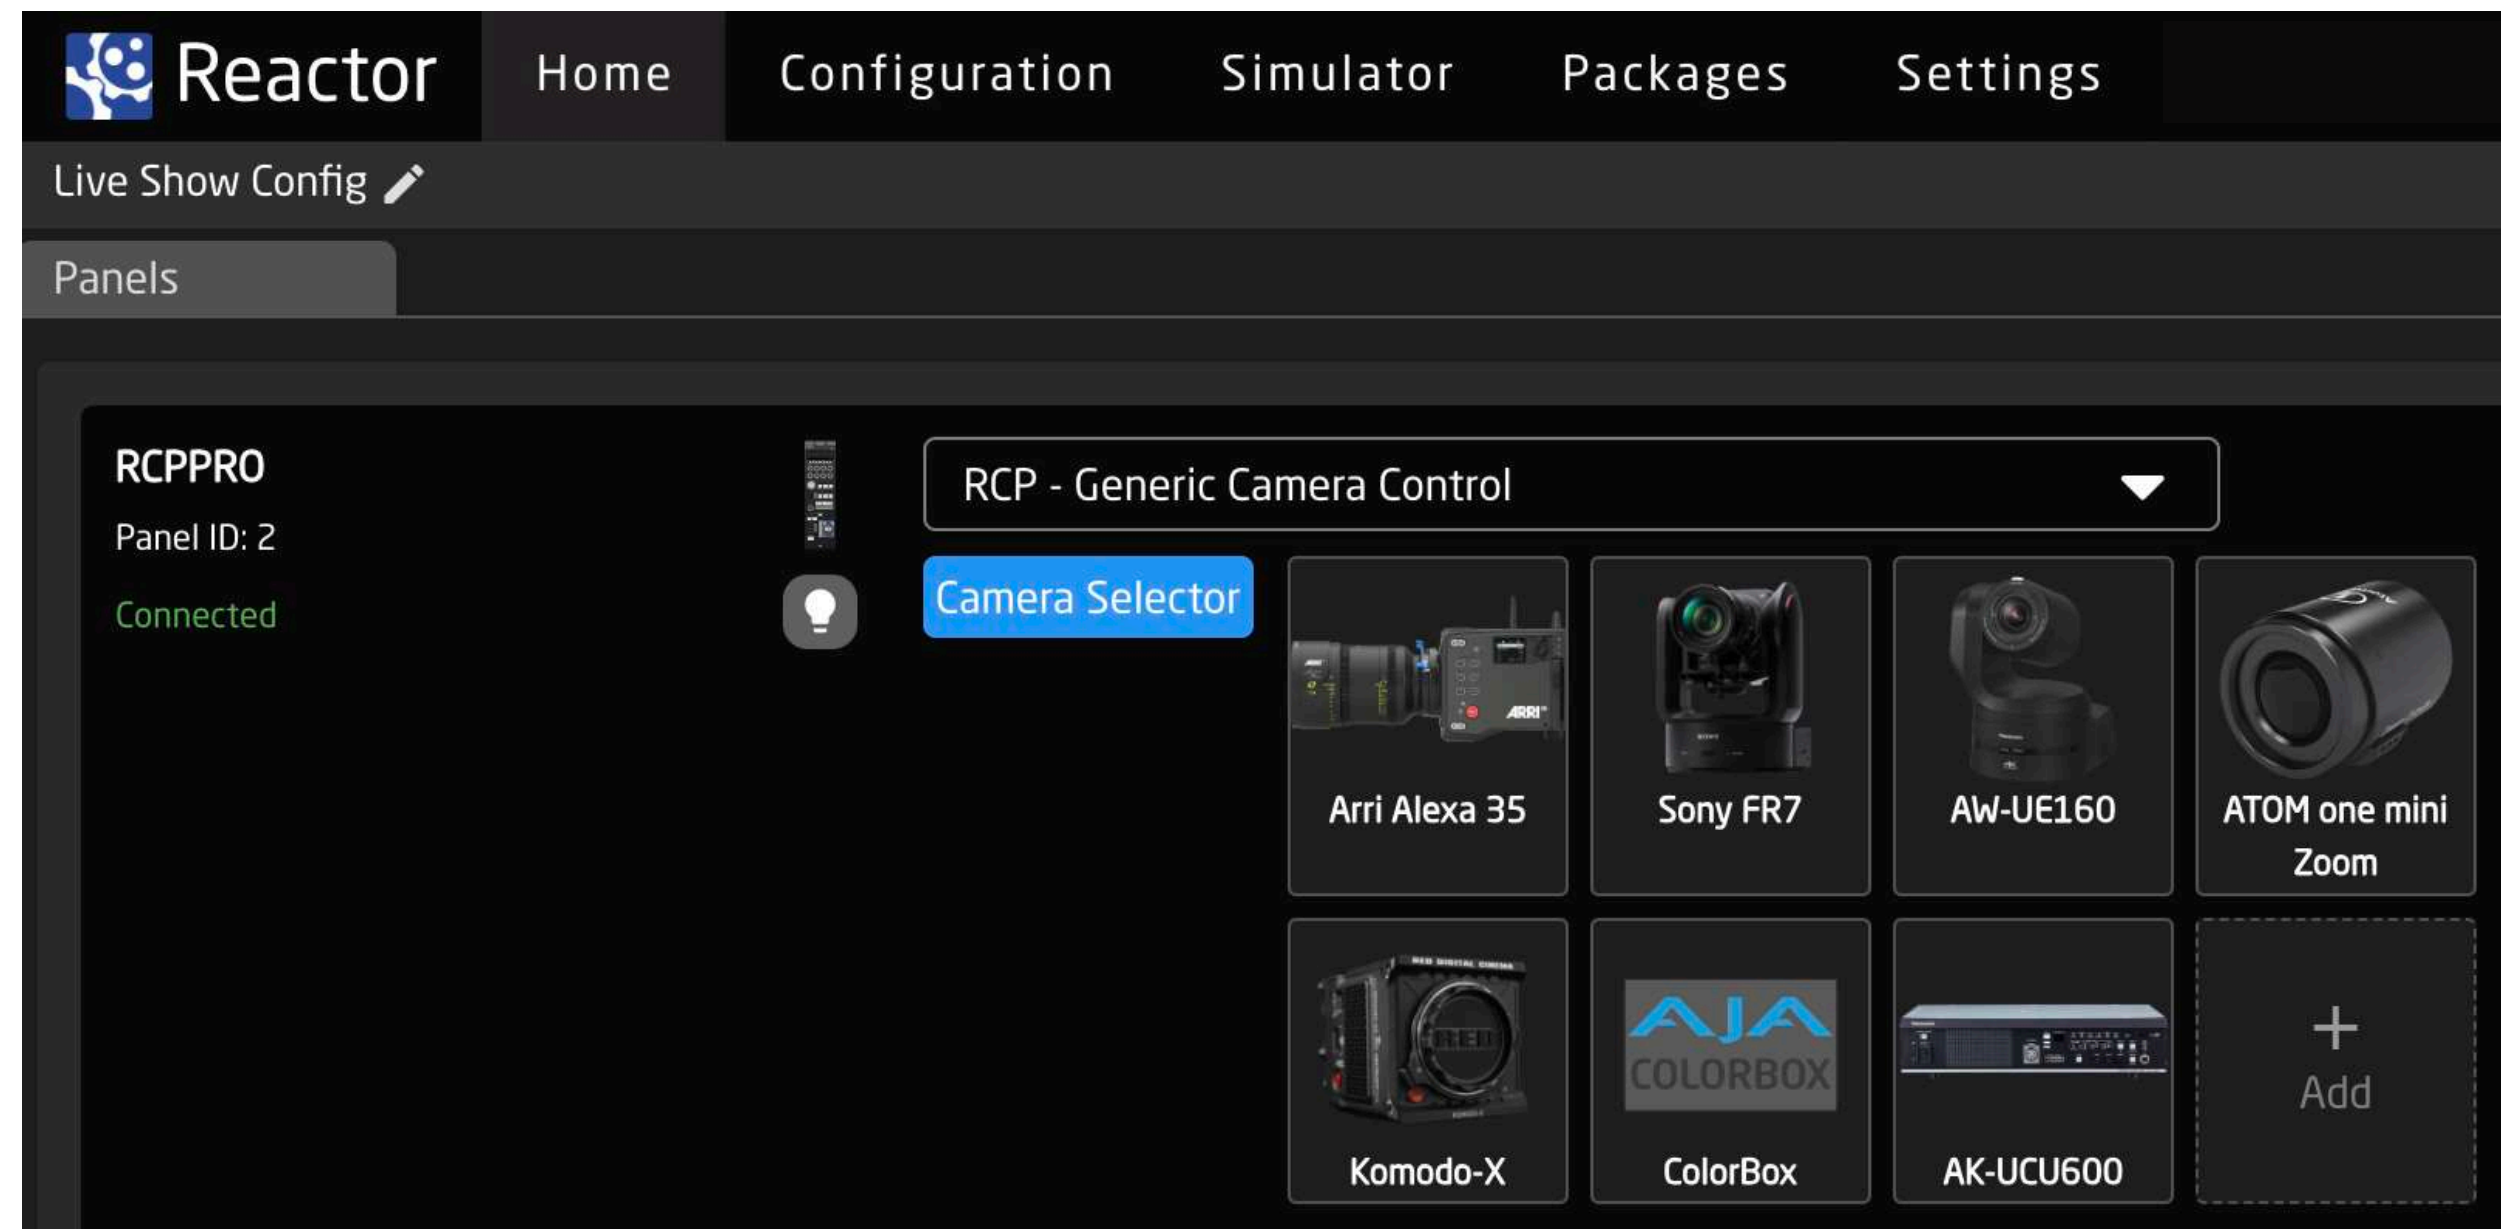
Reactor Home Configuration Simulator Packages Settings

Live Show Config

Panels

RCPPRO

Panel ID: 2

Connected

RCP - Generic Camera Control

Camera Selector

Arri Alexa 35

Sony FR7

AW-UE160

ATOM one mini Zoom

Komodo-X

AJA COLORBOX

ColorBox

AK-UCU600

+ Add